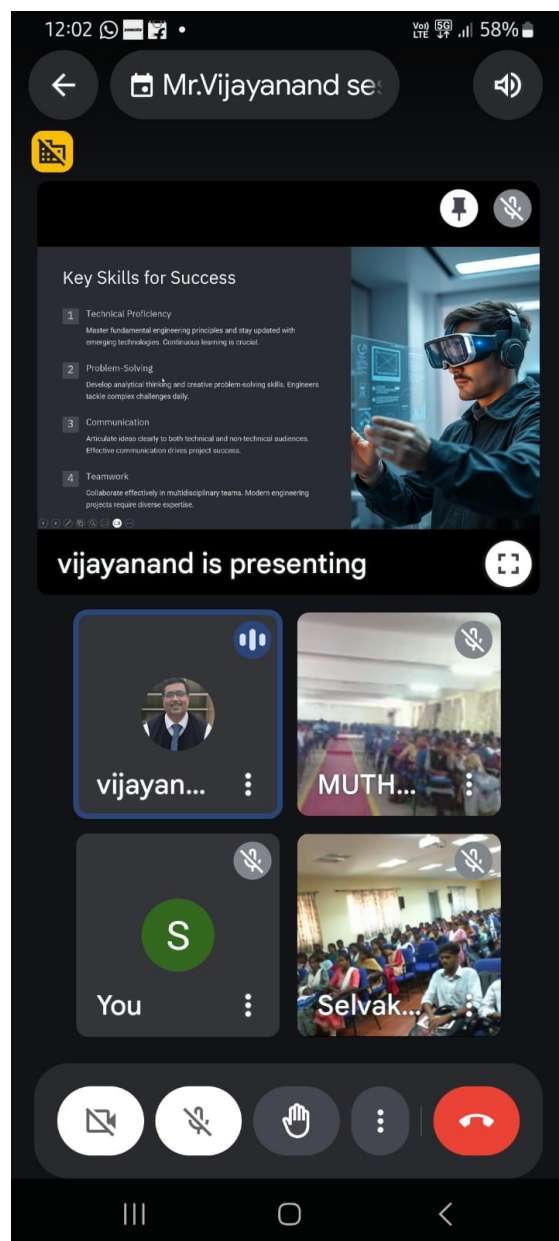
12:02 • Vo) LTE 5G .ıl 58%

Mr.Vijayanand se

Key Skills for Success

1 Technical Proficiency
Master fundamental engineering principles and stay updated with emerging technologies. Continuous learning is crucial.

2 Problem-Solving
Develop analytical thinking and creative problem-solving skills. Engineers tackle complex challenges daily.

3 Communication
Articulate ideas clearly to both technical and non-technical audiences. Effective communication drives project success.

4 Teamwork
Collaborate effectively in multidisciplinary teams. Modern engineering projects require diverse expertise.

vijayanand is presenting

vijayan...

MUTH...

S
You

Selvak...